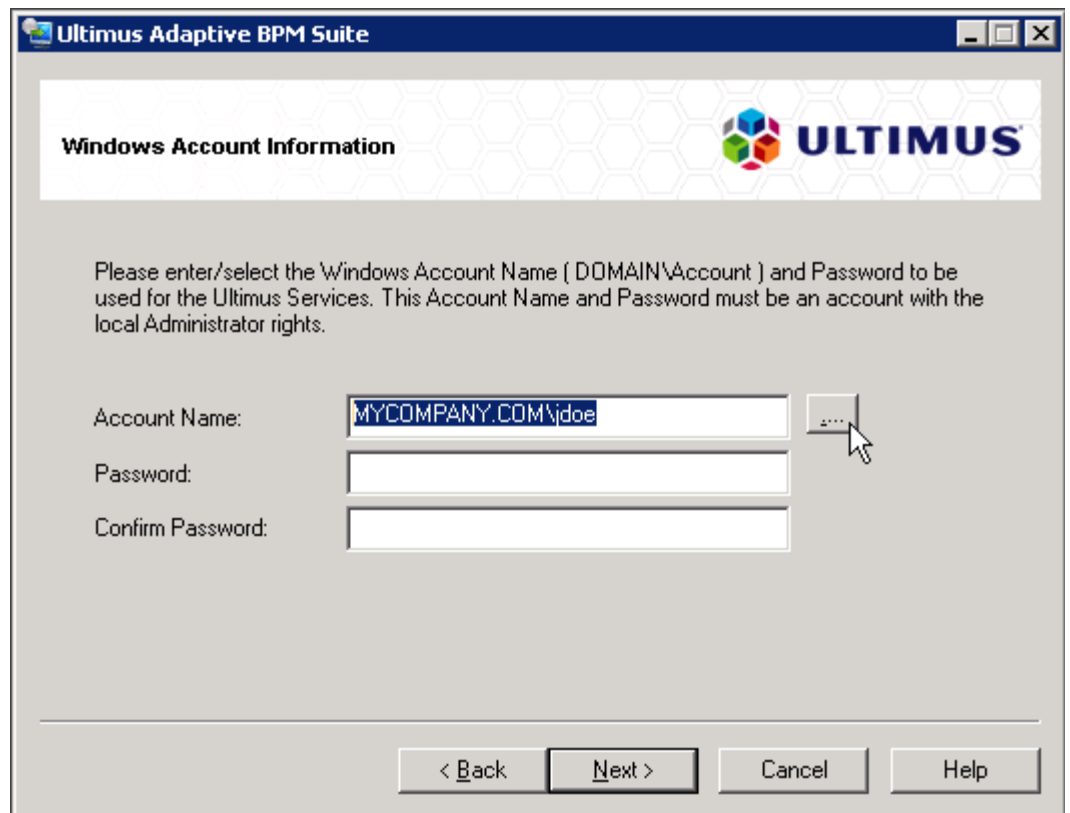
Ultimus Adaptive BPM Suite

Windows Account Information

ULTIMUS

Please enter/select the Windows Account Name ( DOMAIN\Account ) and Password to be used for the Ultimus Services. This Account Name and Password must be an account with the local Administrator rights.

Account Name: MYCOMPANY.COM\jdoe ...

Password:

Confirm Password:

< Back Next > Cancel Help